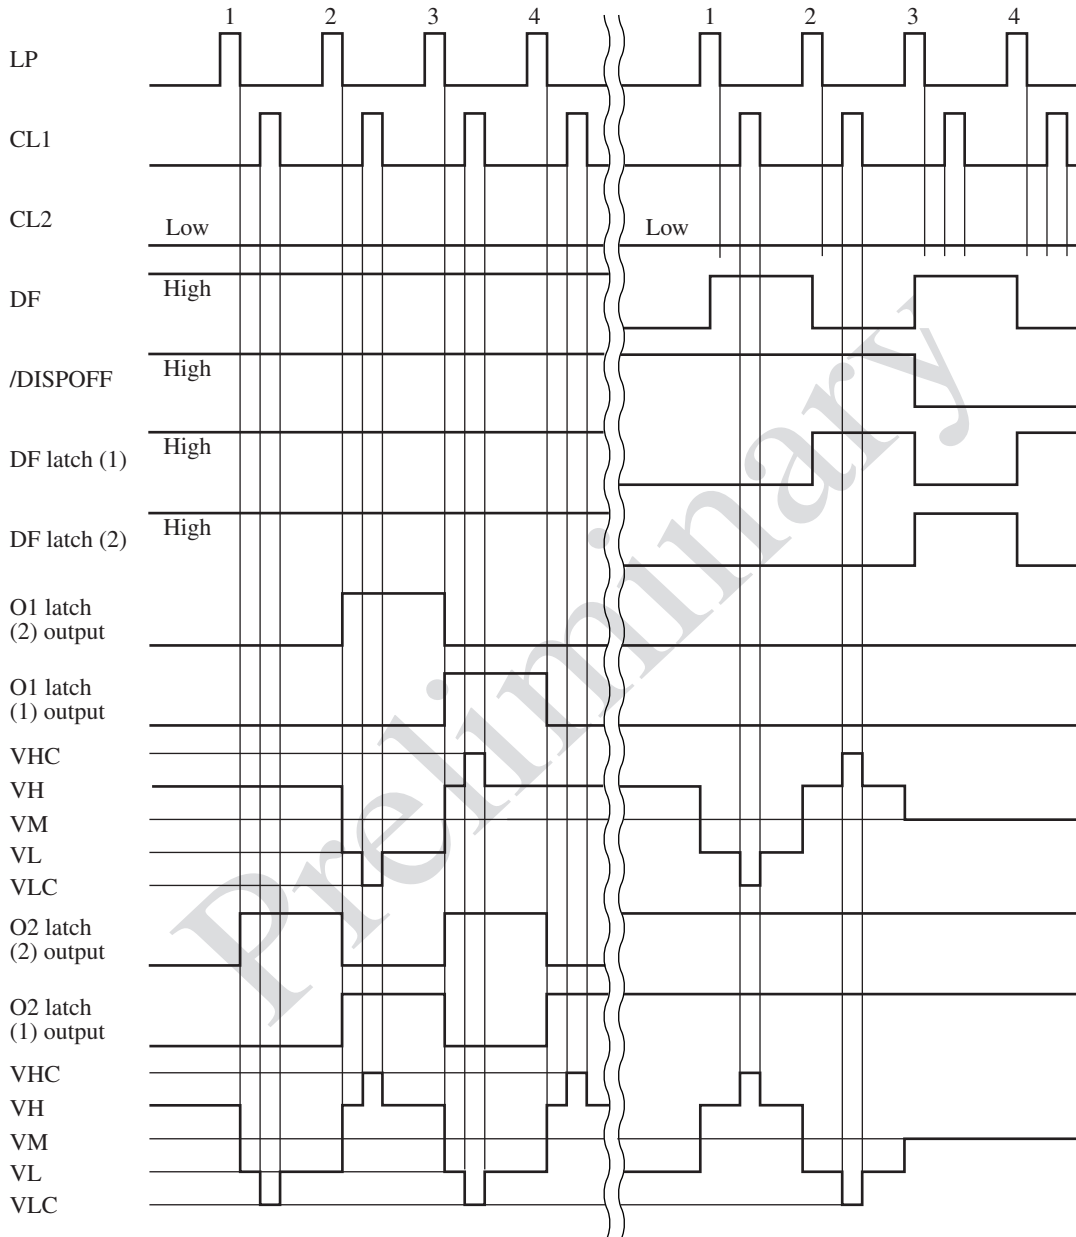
1 2 3 4 1 2 3 4

LP

CL1

CL2

Low

Low

DF

High

/DISPOFF

High

DF latch (1)

High

DF latch (2)

High

O1 latch (2) output

O1 latch (1) output

VHC
VH
VM
VL
VLC

O2 latch (2) output

O2 latch (1) output

VHC
VH
VM
VL
VLC

Preliminary